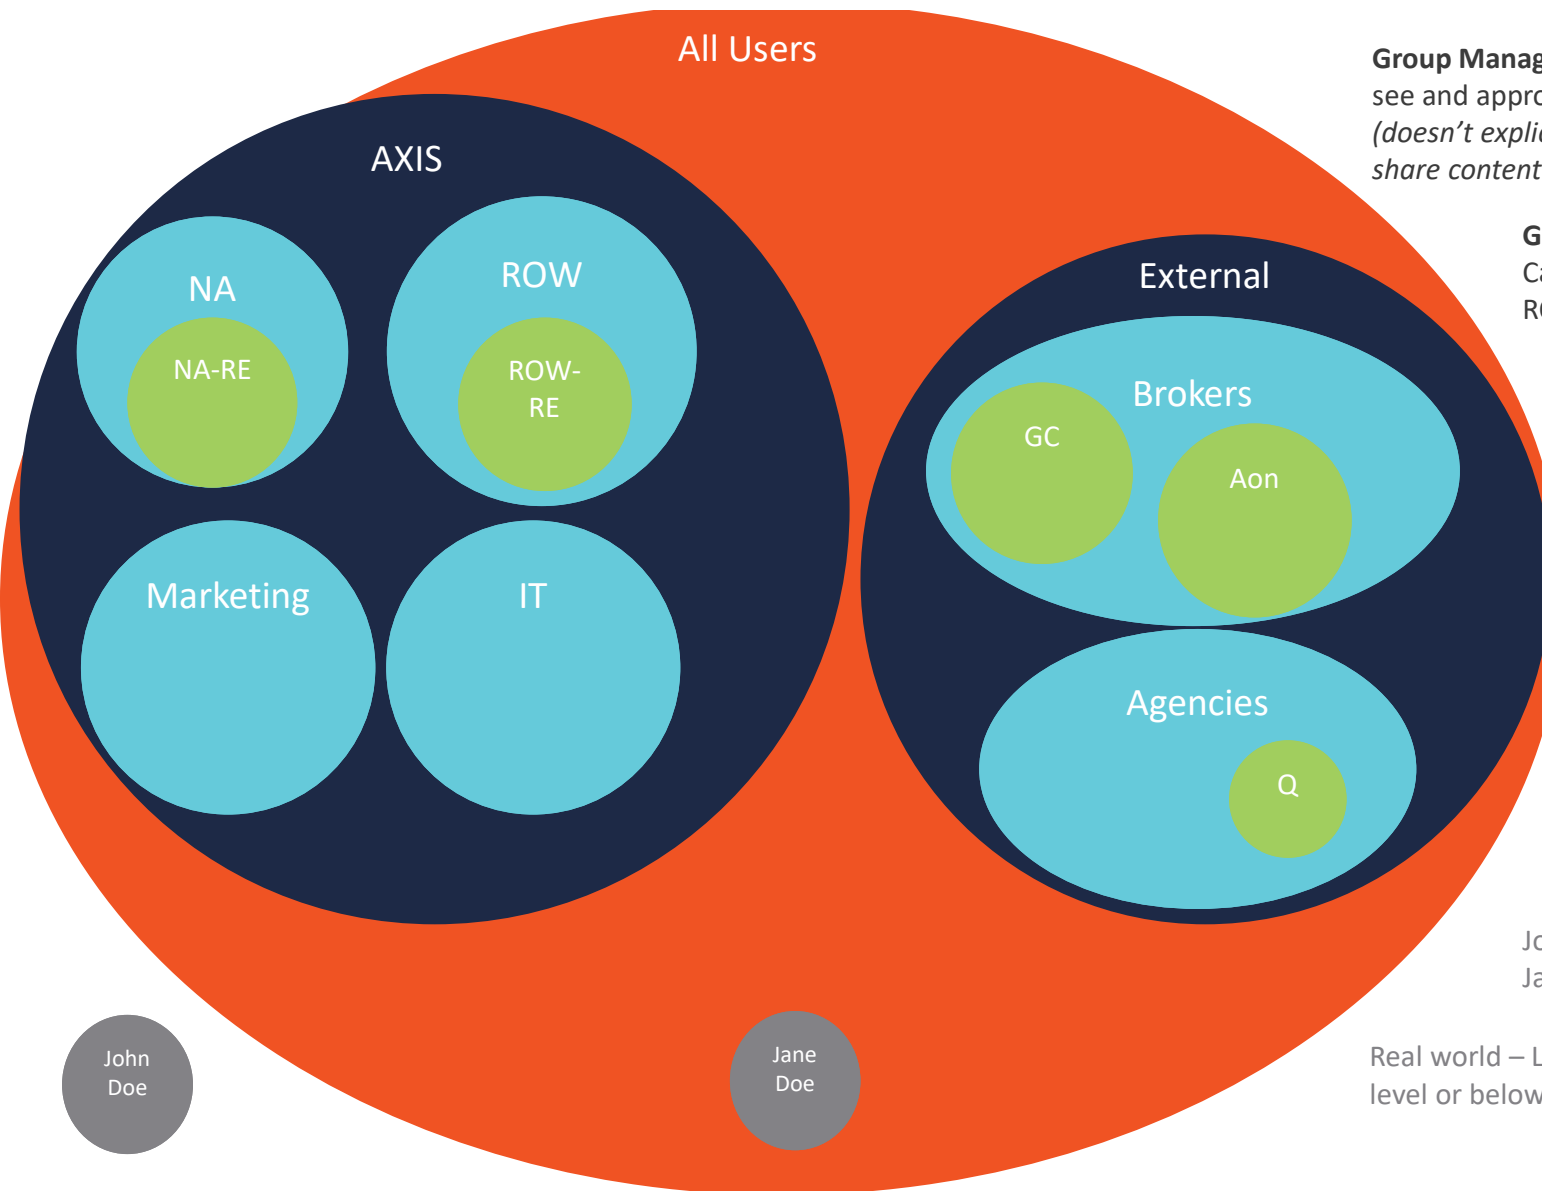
All Users

AXIS

NA

NA-RE

ROW

ROW-RE

Marketing

IT

External

Brokers

GC

Aon

Agencies

Q

John Doe

Jane Doe

**Group Manag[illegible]** see and appro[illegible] *(doesn't expli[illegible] share content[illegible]*

**G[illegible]** Ca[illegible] R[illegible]

Jo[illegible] Ja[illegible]

Real world – L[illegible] level or below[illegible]